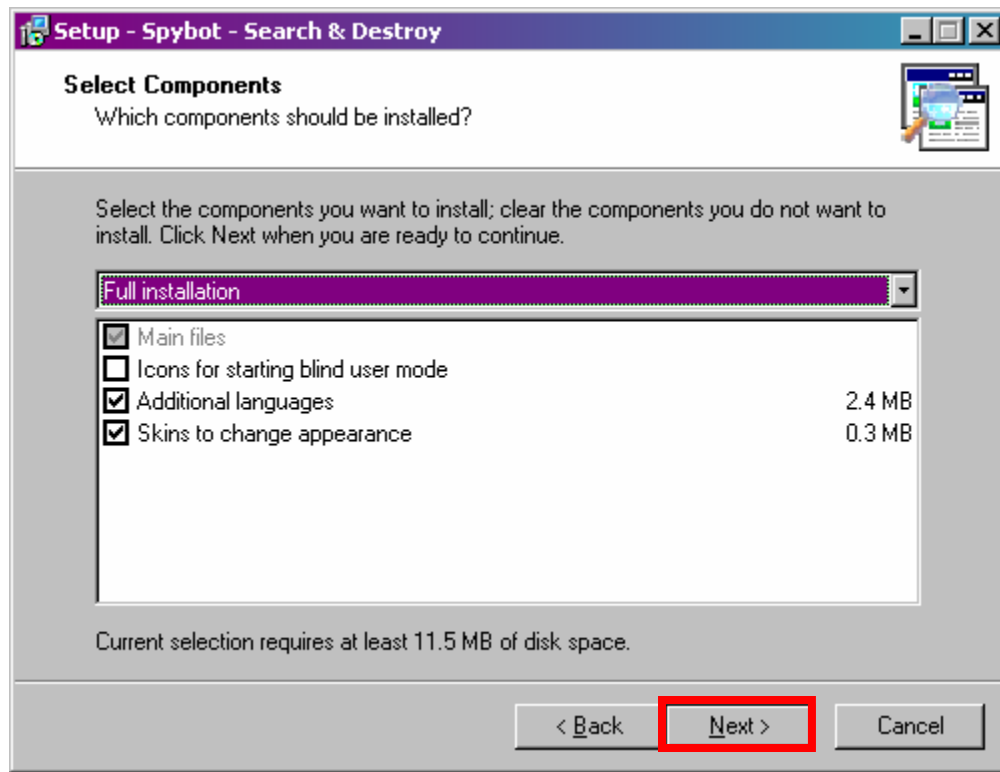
Setup - Spybot - Search & Destroy

Select Components
Which components should be installed?

Select the components you want to install; clear the components you do not want to install. Click Next when you are ready to continue.

Full installation

Main files
Icons for starting blind user mode
Additional languages 2.4 MB
Skins to change appearance 0.3 MB

Current selection requires at least 11.5 MB of disk space.

< Back
Next >
Cancel